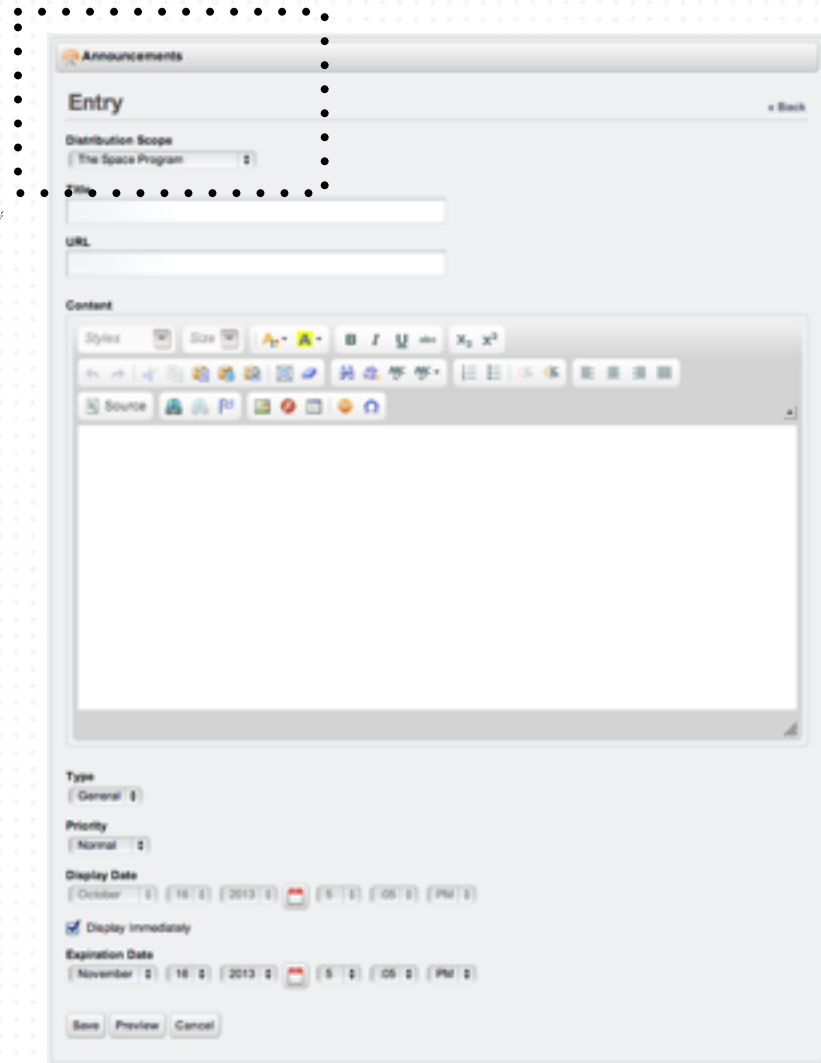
Announcements

Entry

« Back

Distribution Scope

The Space Program

Title

URL

Content

Styles

Size

B I U abc $X_2$ $X^2$

Source

Type

General

Priority

Normal

Display Date

October 16 2013 5 05 PM

Display Immediately

Expiration Date

November 16 2013 5 05 PM

Save Preview Cancel